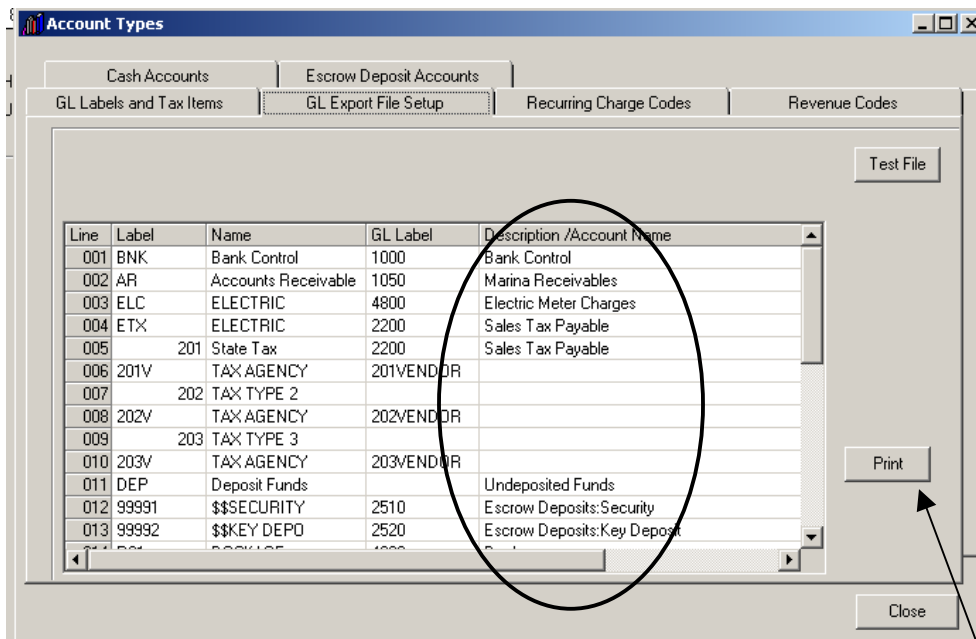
Account Types

Cash Accounts | Escrow Deposit Accounts
GL Labels and Tax Items | GL Export File Setup | Recurring Charge Codes | Revenue Codes

Test File

| Line | Label | Name | GL Label | Description /Account Name |
|---|---|---|---|---|
| 001 | BNK | Bank Control | 1000 | Bank Control |
| 002 | AR | Accounts Receivable | 1050 | Marina Receivables |
| 003 | ELC | ELECTRIC | 4800 | Electric Meter Charges |
| 004 | ETX | ELECTRIC | 2200 | Sales Tax Payable |
| 005 | 201 | State Tax | 2200 | Sales Tax Payable |
| 006 | 201V | TAX AGENCY | 201VENDOR | |
| 007 | 202 | TAX TYPE 2 | | |
| 008 | 202V | TAX AGENCY | 202VENDOR | |
| 009 | 203 | TAX TYPE 3 | | |
| 010 | 203V | TAX AGENCY | 203VENDOR | |
| 011 | DEP | Deposit Funds | | Undeposited Funds |
| 012 | 99991 | $$SECURITY | 2510 | Escrow Deposits:Security |
| 013 | 99992 | $$KEY DEPO | 2520 | Escrow Deposits:Key Deposit |
| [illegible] | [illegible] | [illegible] | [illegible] | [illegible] |

Print

Close